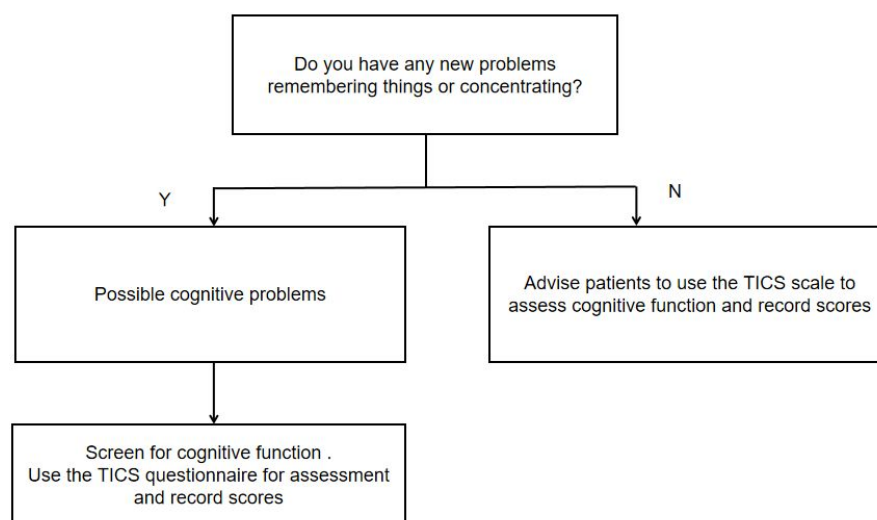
Do you have any new problems remembering things or concentrating?

Y

N

Possible cognitive problems

Advise patients to use the TICS scale to assess cognitive function and record scores

Screen for cognitive function . Use the TICS questionnaire for assessment and record scores